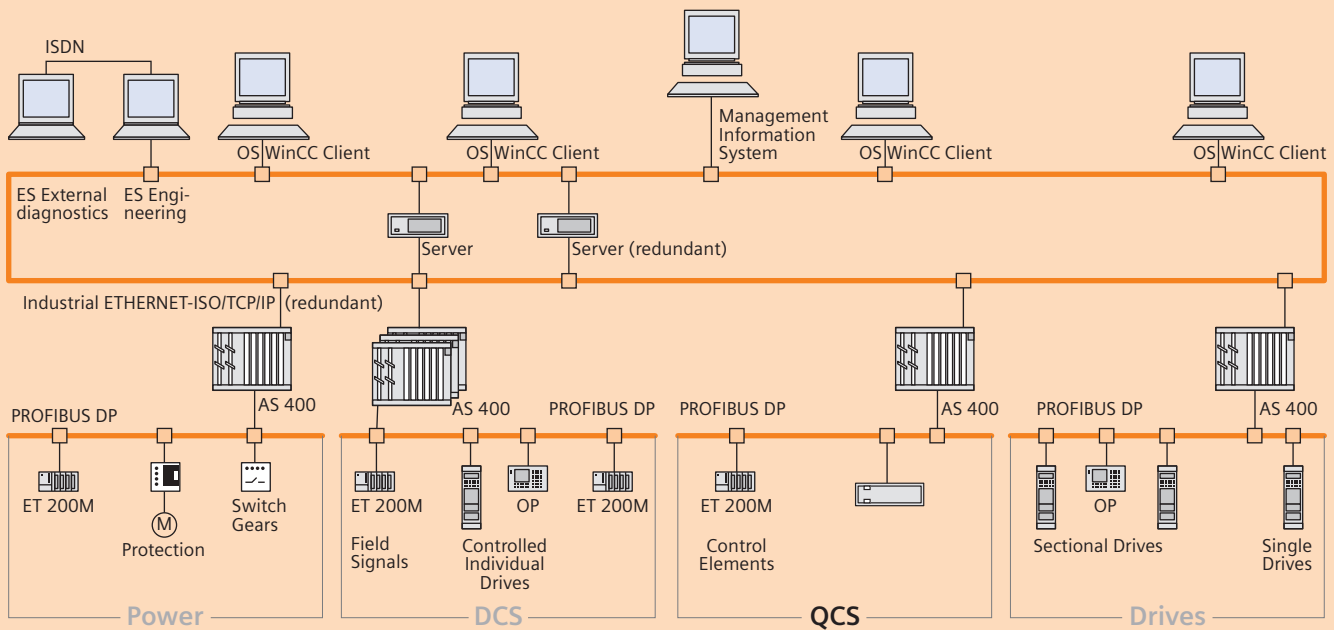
ISDN

OS WinCC Client

OS WinCC Client

Management Information System

OS WinCC Client

OS WinCC Client

ES External diagnostics

ES Engineering

Server

Server (redundant)

Industrial ETHERNET-ISO/TCP/IP (redundant)

PROFIBUS DP

AS 400

AS 400

PROFIBUS DP

PROFIBUS DP

AS 400

PROFIBUS DP

AS 400

ET 200M

Protection

Switch Gears

ET 200M

OP

ET 200M

ET 200M

OP

Field Signals

Controlled Individual Drives

Control Elements

Sectional Drives

Single Drives

Power

DCS

QCS

Drives